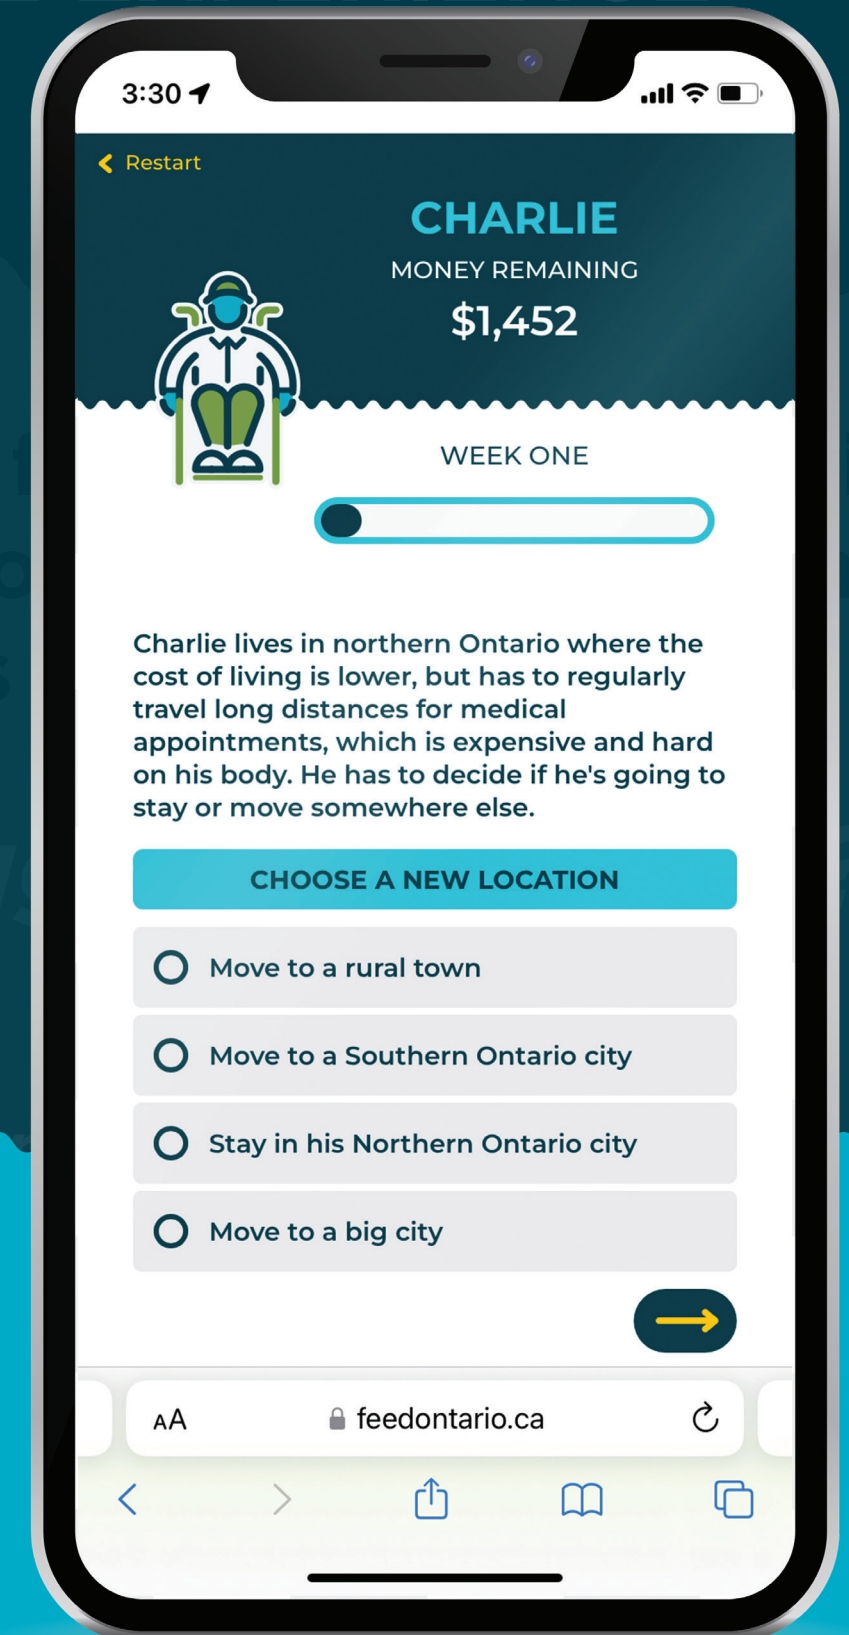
3:30

Restart

CHARLIE

MONEY REMAINING

$1,452

WEEK ONE

Charlie lives in northern Ontario where the cost of living is lower, but has to regularly travel long distances for medical appointments, which is expensive and hard on his body. He has to decide if he's going to stay or move somewhere else.

CHOOSE A NEW LOCATION

Move to a rural town

Move to a Southern Ontario city

Stay in his Northern Ontario city

Move to a big city

AA feedontario.ca